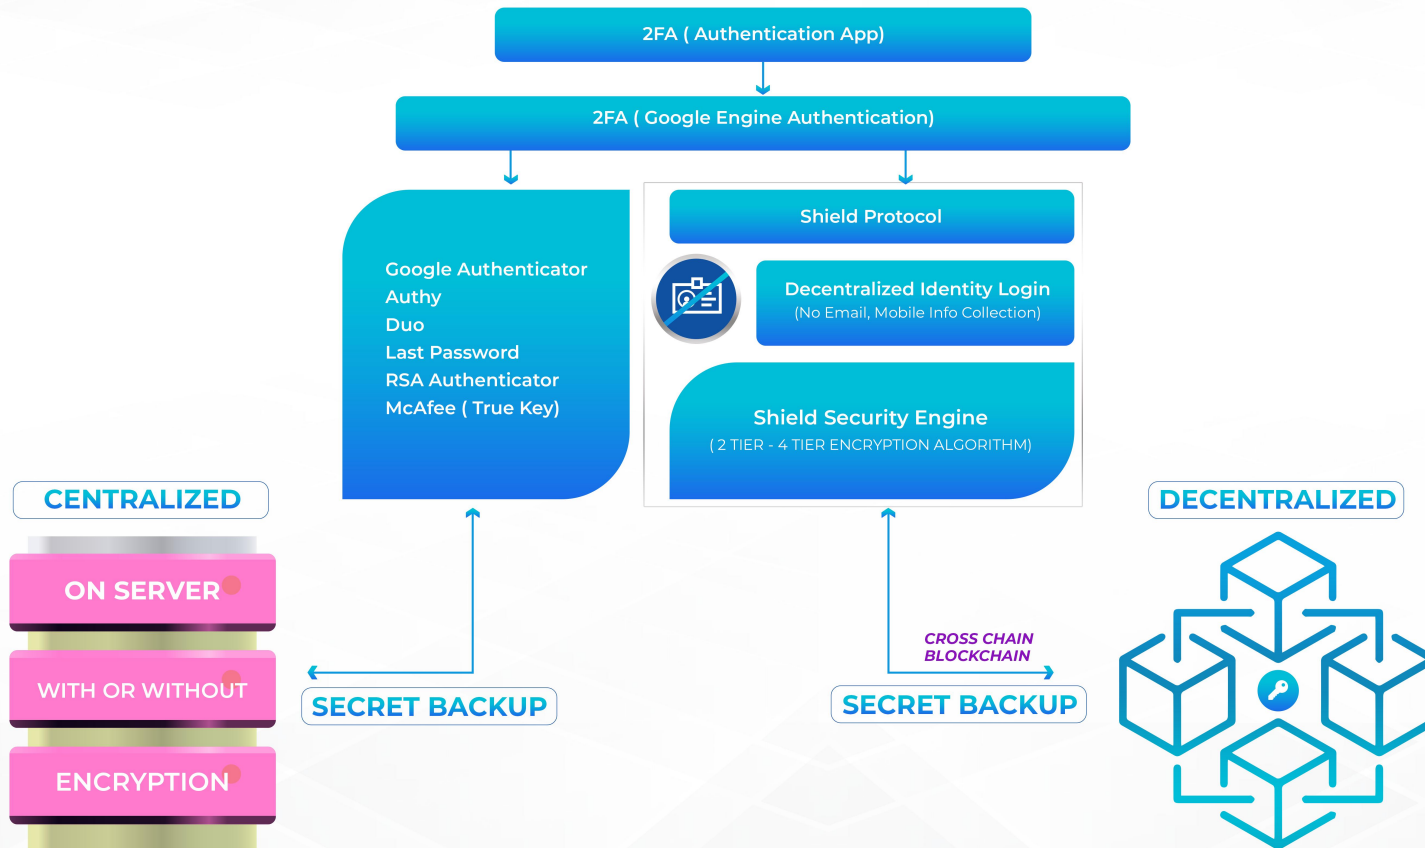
2FA ( Authentication App)

2FA ( Google Engine Authentication)

Google Authenticator
Authy
Duo
Last Password
RSA Authenticator
McAfee ( True Key)

Shield Protocol

Decentralized Identity Login
(No Email, Mobile Info Collection)

Shield Security Engine
( 2 TIER - 4 TIER ENCRYPTION ALGORITHM)

CENTRALIZED

ON SERVER

WITH OR WITHOUT

ENCRYPTION

SECRET BACKUP

CROSS CHAIN
BLOCKCHAIN

SECRET BACKUP

DECENTRALIZED